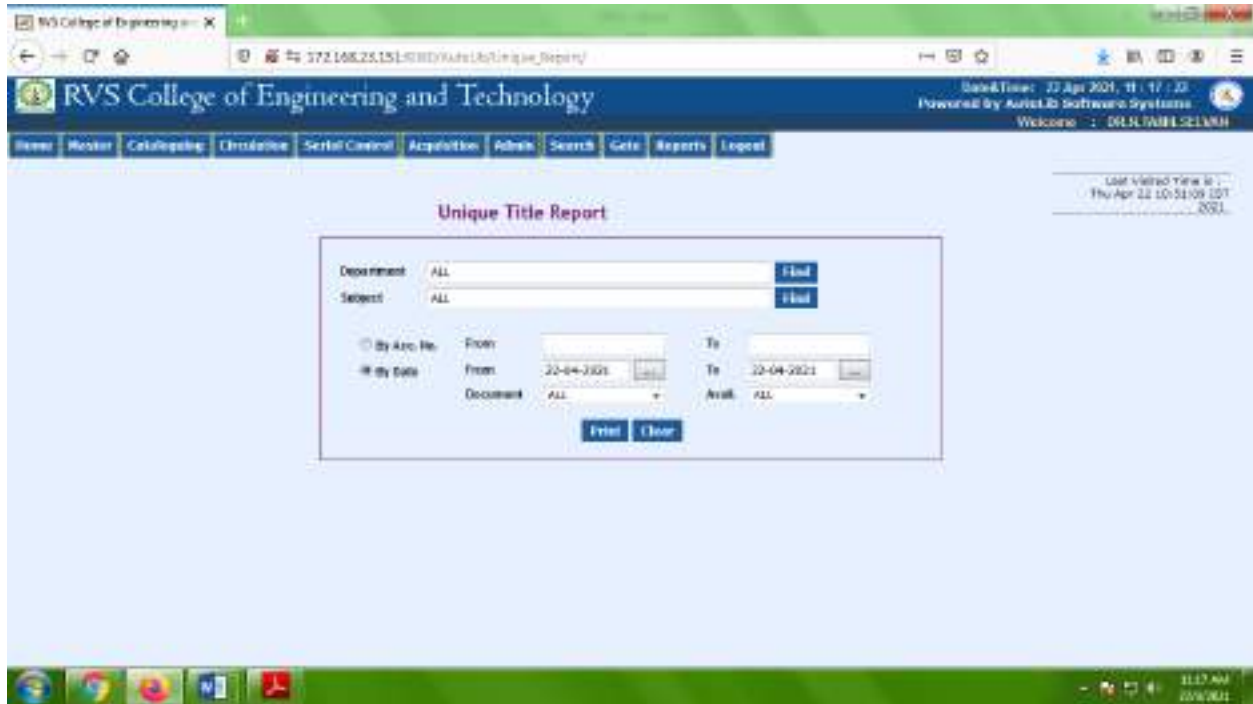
RVS College of Engineering a... ×

172.168.25.151/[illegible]/Unique_Report/

RVS College of Engineering and Technology

Date&Time: 22 Apr 2021, 11 : 17 : 22
Powered by AutoLib Software Systems
Welcome : DR.N.TAMILSELVAN

Home | Master | Cataloguing | Circulation | Serial Control | Acquisition | Admin | Search | Gate | Reports | Logout

Last Visited Time is : Thu Apr 22 10:51:09 IST 2021.

Unique Title Report

Department ALL Find
Subject ALL Find

By Acc. No. From To
By Date From 22-04-2021 ... To 22-04-2021 ...
Document ALL Avail. ALL

Print Clear

11:17 AM
22/4/2021